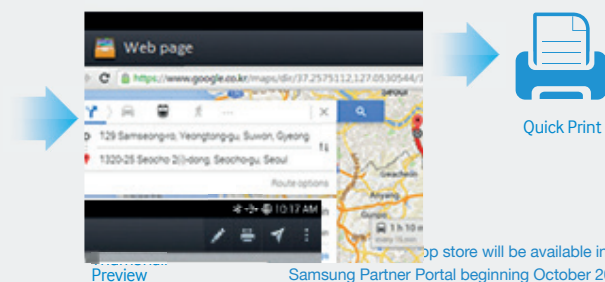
Web page

https://www.google.co.kr/maps/dir/37.2575112,127.0530544/3

129 Samseong-ro, Yeongtong-gu, Suwon, Gyeong

1320-25 Seocho 2(i)-dong, Seocho-gu, Seoul

Route options

10:17 AM

Seoul

Gwacheon

Anyang

Gunpo

1 h 10 m

Quick Print

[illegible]op store will be available in

Preview

Samsung Partner Portal beginning October 20